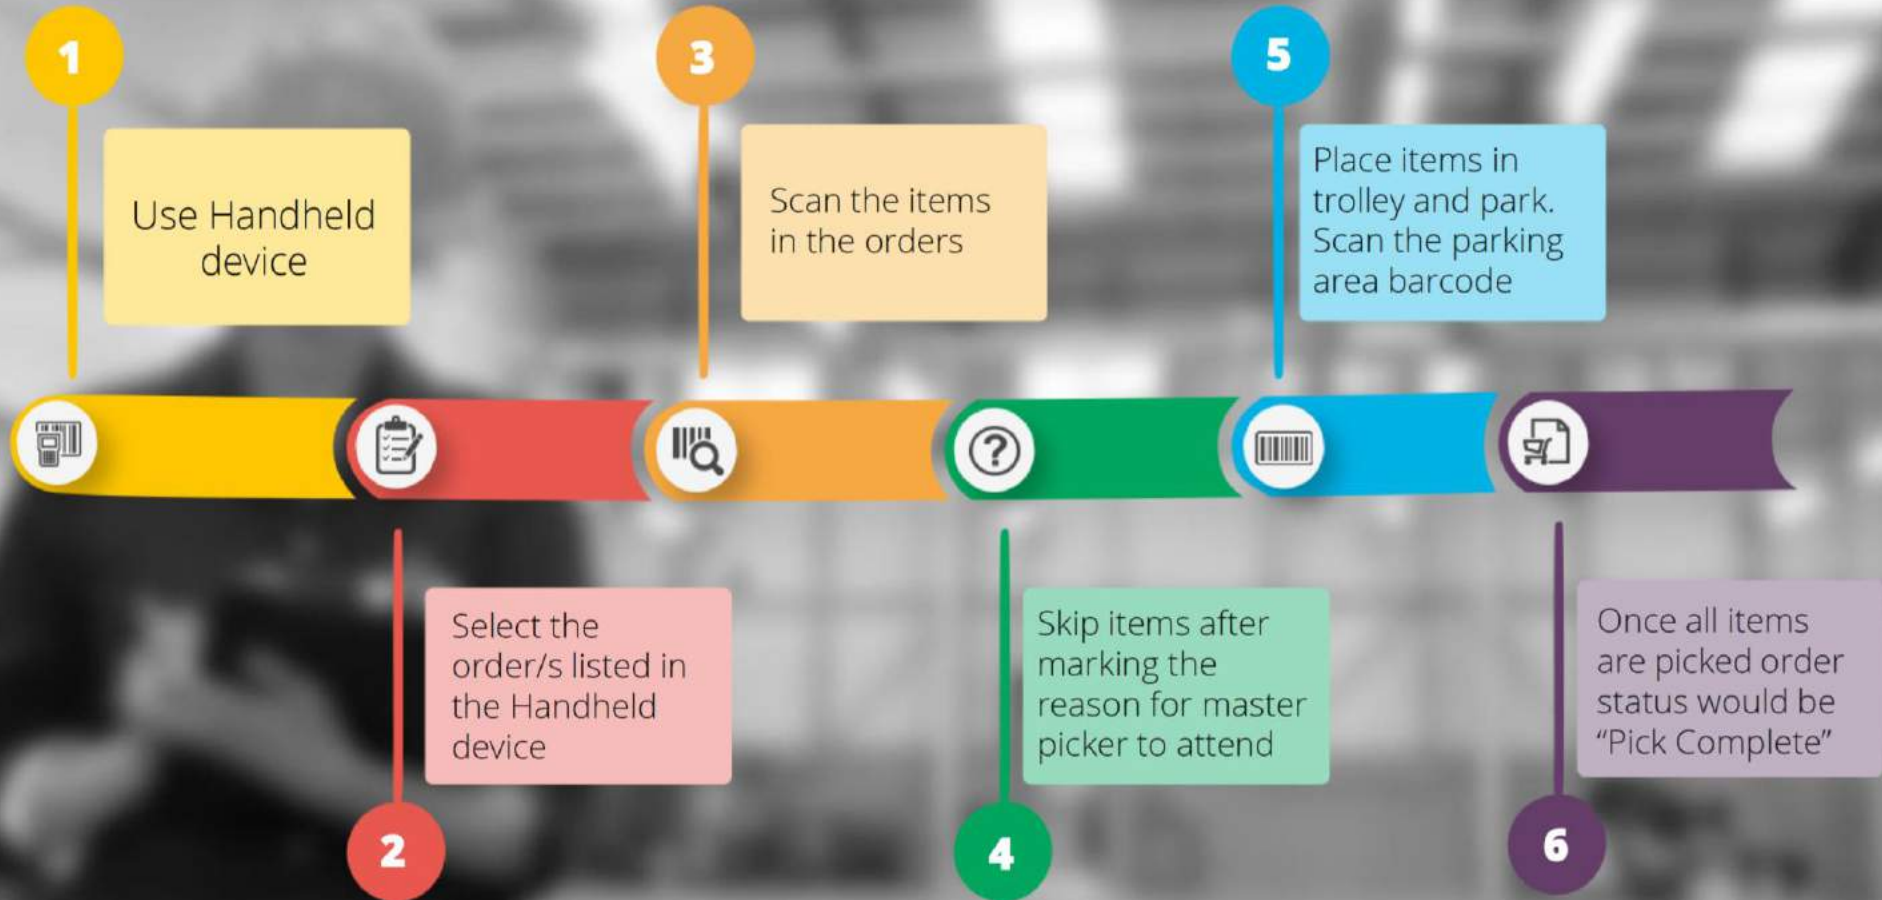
1

Use Handheld device

3

Scan the items in the orders

5

Place items in trolley and park. Scan the parking area barcode

Select the order/s listed in the Handheld device

2

Skip items after marking the reason for master picker to attend

4

Once all items are picked order status would be "Pick Complete"

6